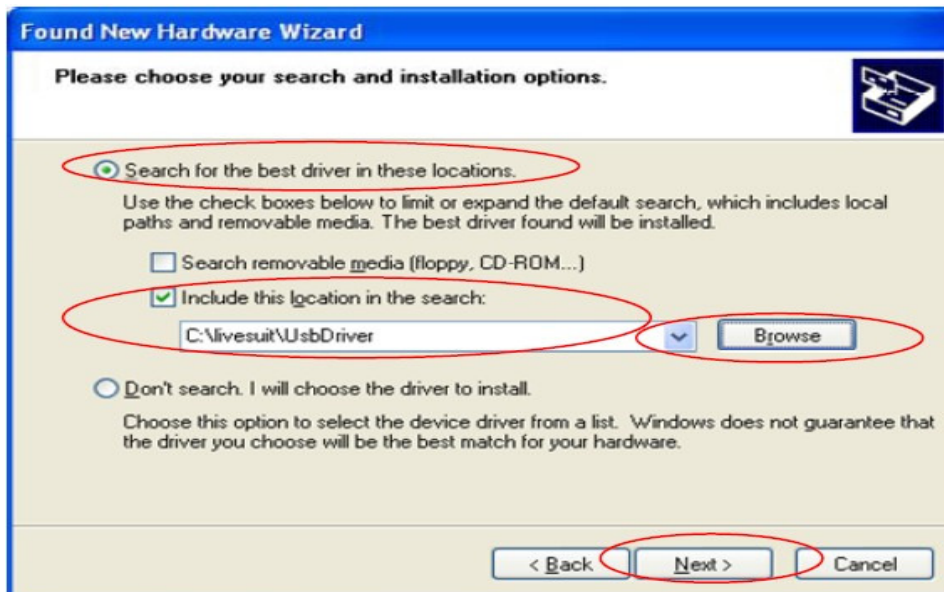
Found New Hardware Wizard

Please choose your search and installation options.

Search for the best driver in these locations.

Use the check boxes below to limit or expand the default search, which includes local paths and removable media. The best driver found will be installed.

Search removable media (floppy, CD-ROM...)

Include this location in the search:

C:\livesuit\UsbDriver

Browse

Don't search. I will choose the driver to install.

Choose this option to select the device driver from a list. Windows does not guarantee that the driver you choose will be the best match for your hardware.

< Back

Next >

Cancel